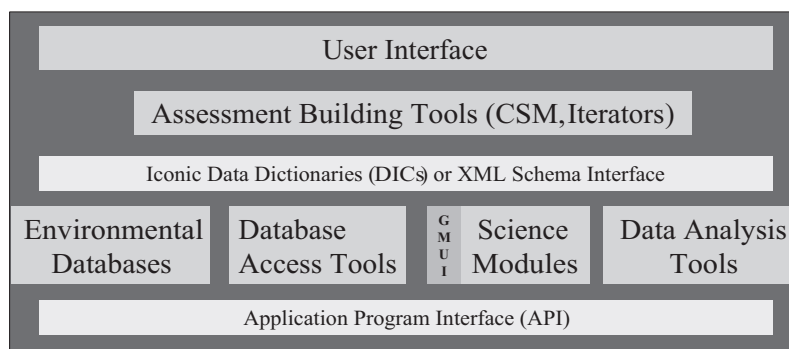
User Interface

Assessment Building Tools (CSM,Iterators)

Iconic Data Dictionaries (DICs) or XML Schema Interface

Environmental Databases

Database Access Tools

G M U I

Science Modules

Data Analysis Tools

Application Program Interface (API)